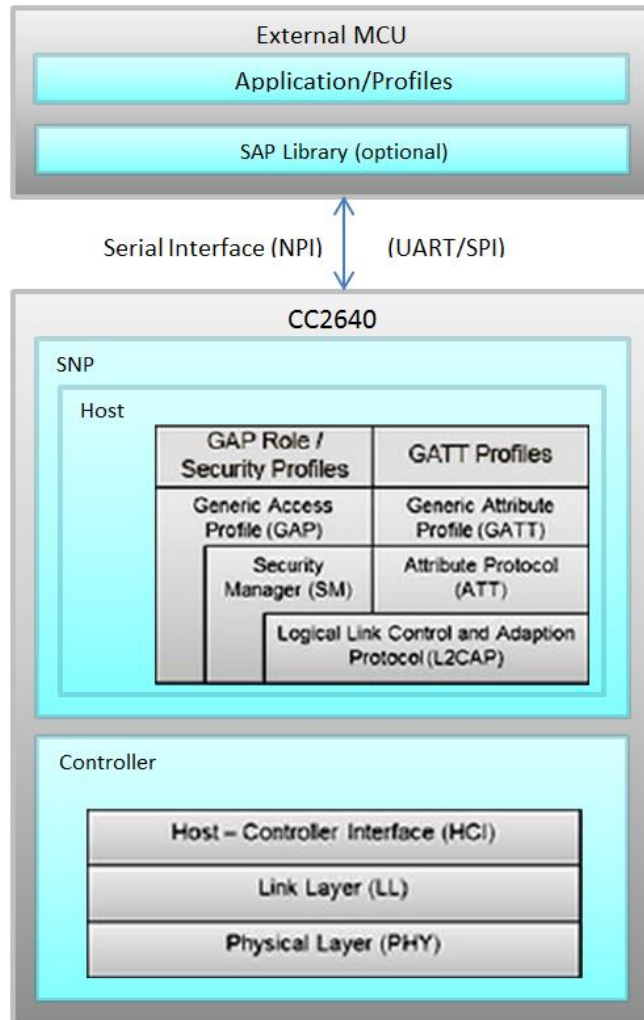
External MCU

Application/Profiles

SAP Library (optional)

Serial Interface (NPI)

(UART/SPI)

CC2640

SNP

Host

GAP Role / Security Profiles

GATT Profiles

Generic Access Profile (GAP)

Generic Attribute Profile (GATT)

Security Manager (SM)

Attribute Protocol (ATT)

Logical Link Control and Adaption Protocol (L2CAP)

Controller

Host – Controller Interface (HCI)

Link Layer (LL)

Physical Layer (PHY)